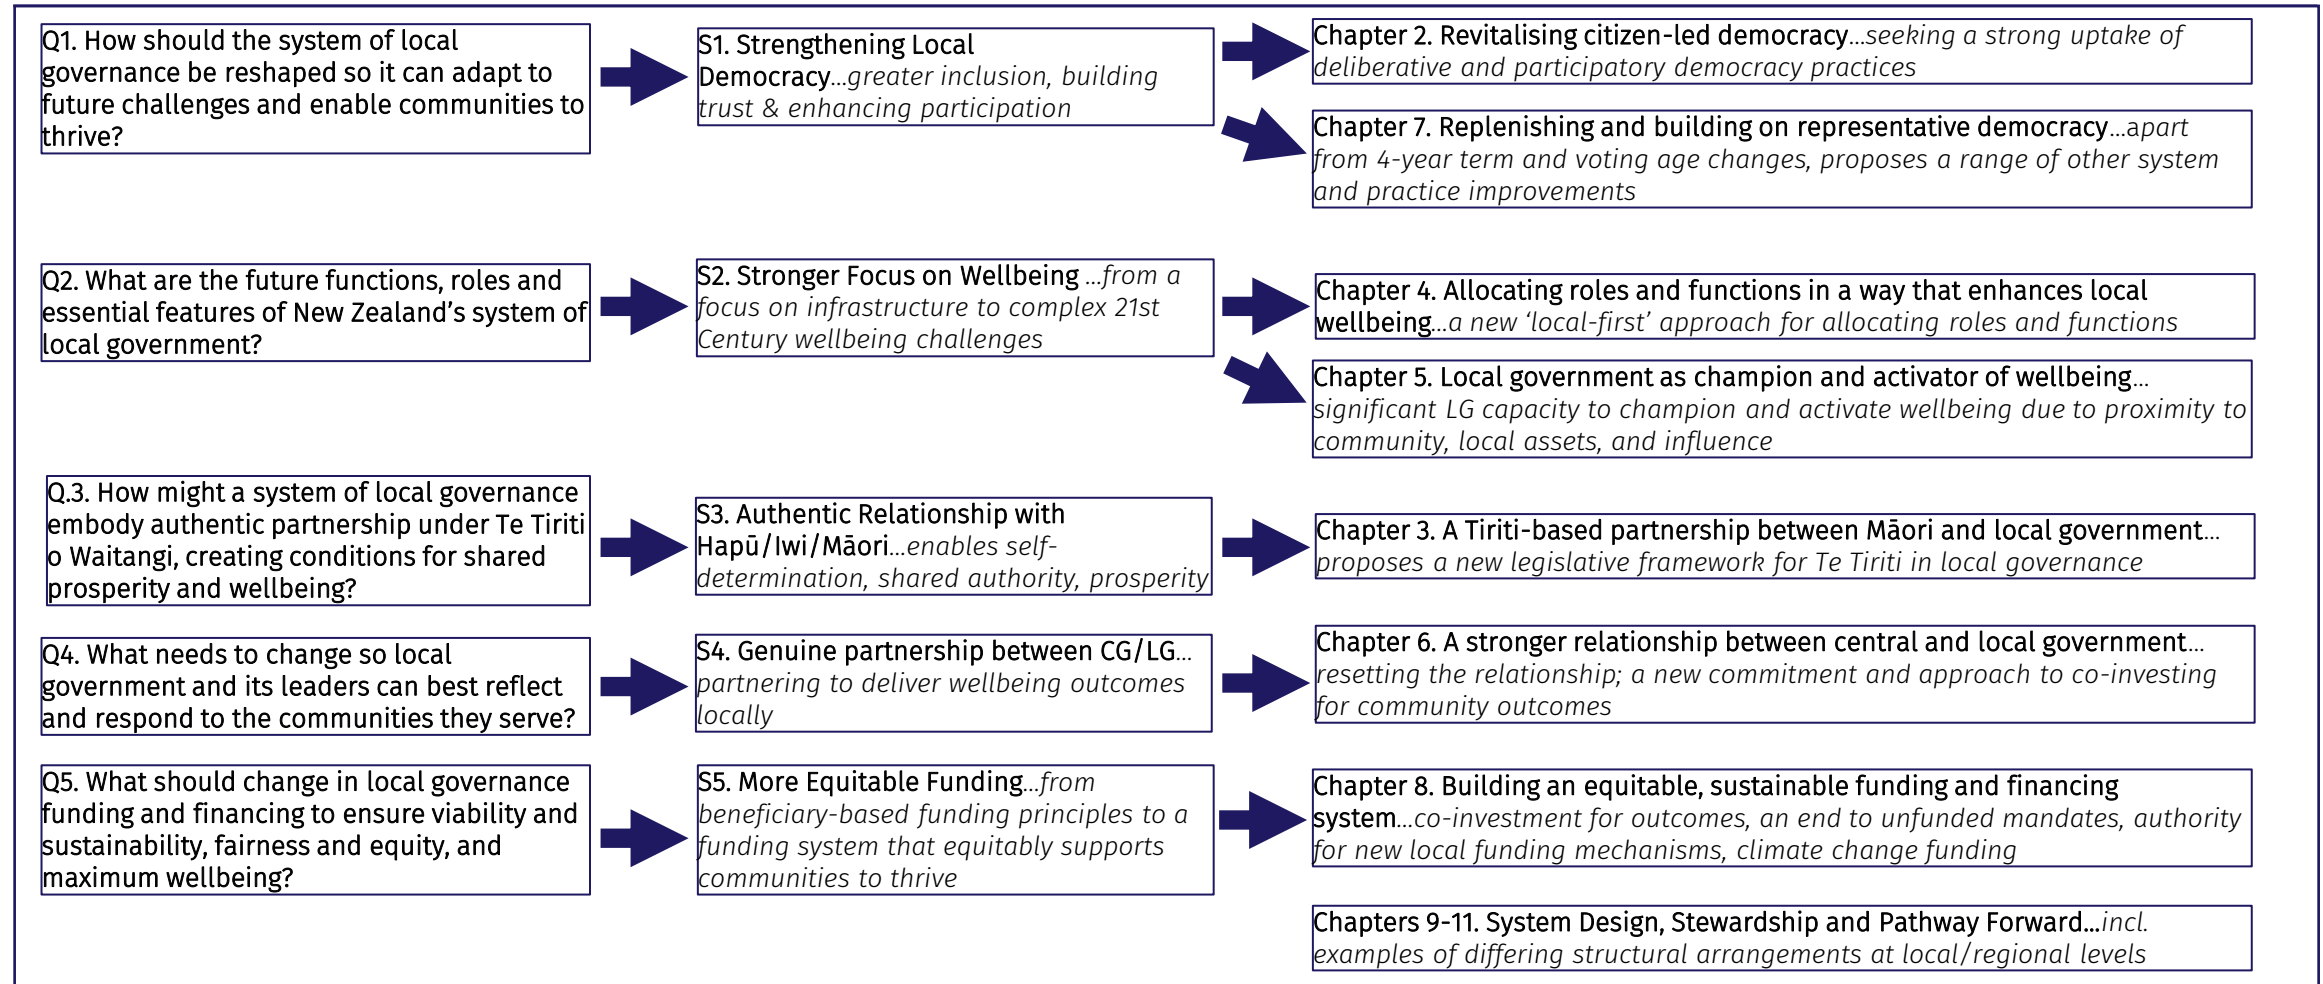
Q1. How should the system of local governance be reshaped so it can adapt to future challenges and enable communities to thrive?

S1. Strengthening Local Democracy...greater inclusion, building trust & enhancing participation

Chapter 2. Revitalising citizen-led democracy...seeking a strong uptake of deliberative and participatory democracy practices

Chapter 7. Replenishing and building on representative democracy...apart from 4-year term and voting age changes, proposes a range of other system and practice improvements

Q2. What are the future functions, roles and essential features of New Zealand's system of local government?

S2. Stronger Focus on Wellbeing ...from a focus on infrastructure to complex 21st Century wellbeing challenges

Chapter 4. Allocating roles and functions in a way that enhances local wellbeing...a new 'local-first' approach for allocating roles and functions

Chapter 5. Local government as champion and activator of wellbeing... significant LG capacity to champion and activate wellbeing due to proximity to community, local assets, and influence

Q.3. How might a system of local governance embody authentic partnership under Te Tiriti o Waitangi, creating conditions for shared prosperity and wellbeing?

S3. Authentic Relationship with Hapū/Iwi/Māori...enables self-determination, shared authority, prosperity

Chapter 3. A Tiriti-based partnership between Māori and local government... proposes a new legislative framework for Te Tiriti in local governance

Q4. What needs to change so local government and its leaders can best reflect and respond to the communities they serve?

S4. Genuine partnership between CG/LG... partnering to deliver wellbeing outcomes locally

Chapter 6. A stronger relationship between central and local government... resetting the relationship; a new commitment and approach to co-investing for community outcomes

Q5. What should change in local governance funding and financing to ensure viability and sustainability, fairness and equity, and maximum wellbeing?

S5. More Equitable Funding...from beneficiary-based funding principles to a funding system that equitably supports communities to thrive

Chapter 8. Building an equitable, sustainable funding and financing system...co-investment for outcomes, an end to unfunded mandates, authority for new local funding mechanisms, climate change funding

Chapters 9-11. System Design, Stewardship and Pathway Forward...incl. examples of differing structural arrangements at local/regional levels